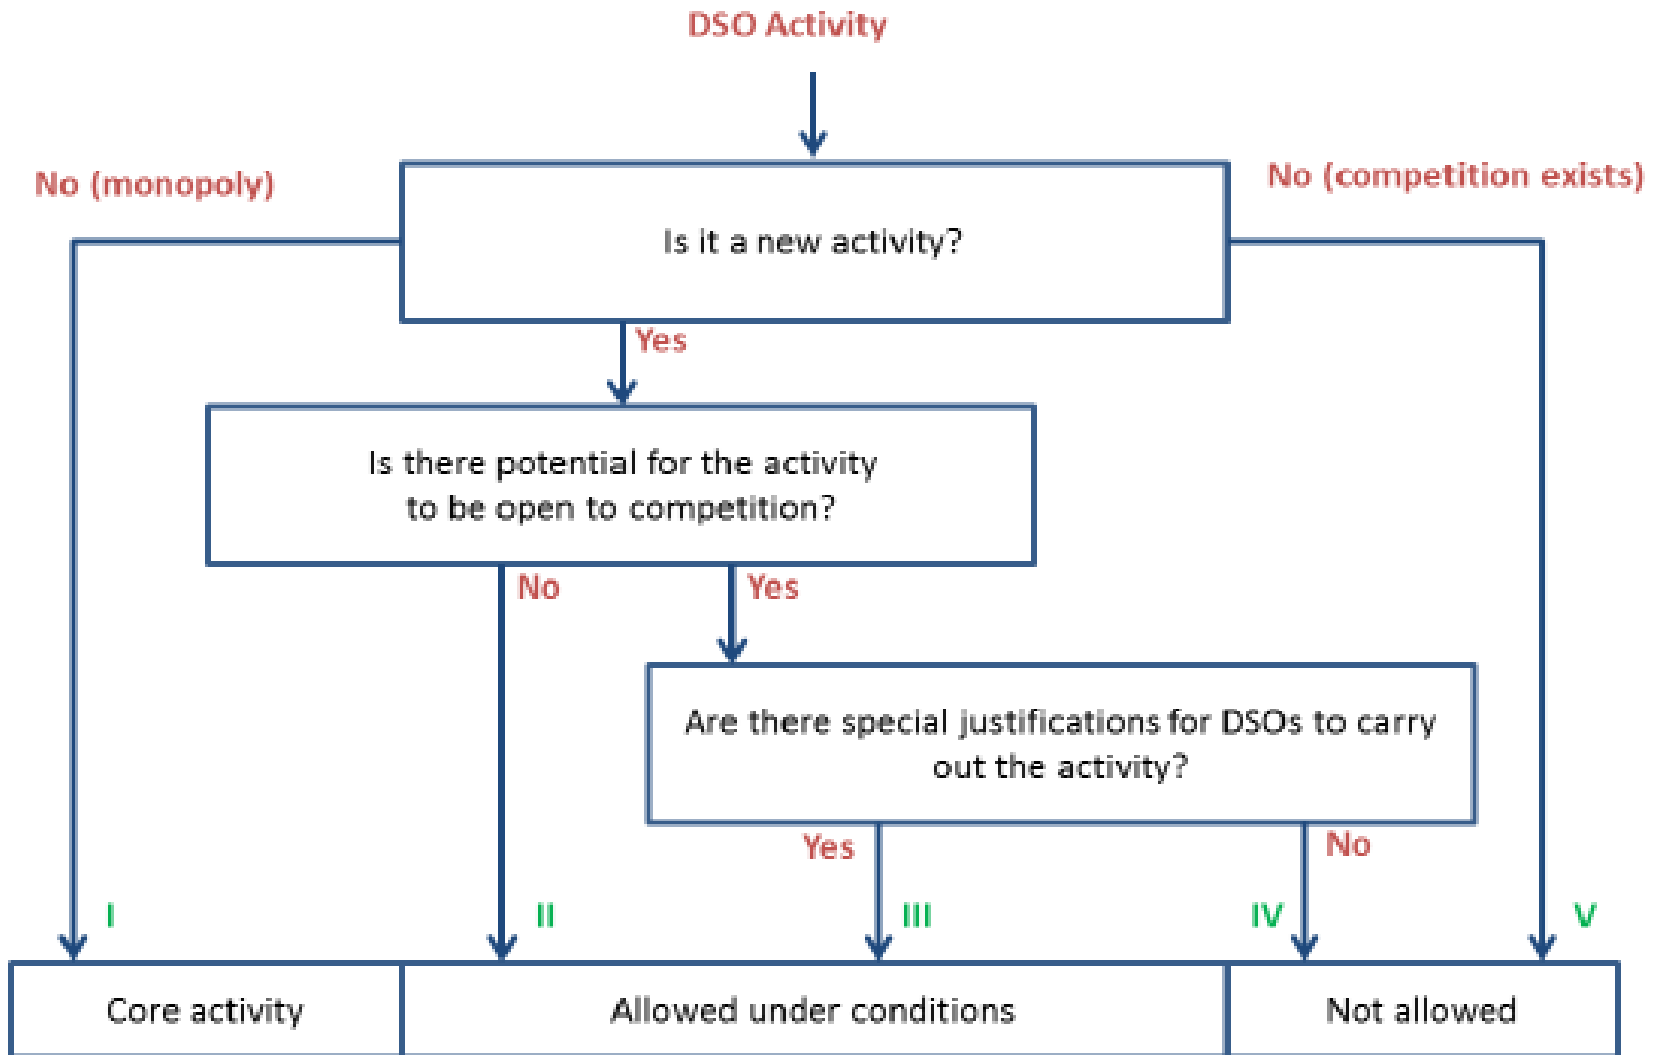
DSO Activity

No (monopoly)

Is it a new activity?

No (competition exists)

Yes

Is there potential for the activity to be open to competition?

No

Yes

Are there special justifications for DSOs to carry out the activity?

Yes

No

I

II

III

IV

V

Core activity

Allowed under conditions

Not allowed